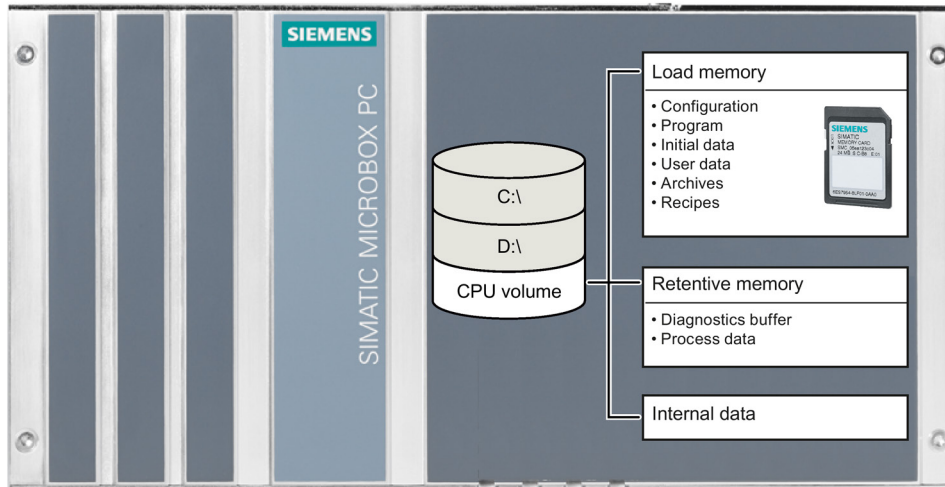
SIEMENS

SIMATIC MICROBOX PC

C:\

D:\

CPU volume

Load memory

• Configuration
• Program
• Initial data
• User data
• Archives
• Recipes

SIEMENS
SIMATIC
MEMORY CARD
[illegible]

Retentive memory

• Diagnostics buffer
• Process data

Internal data